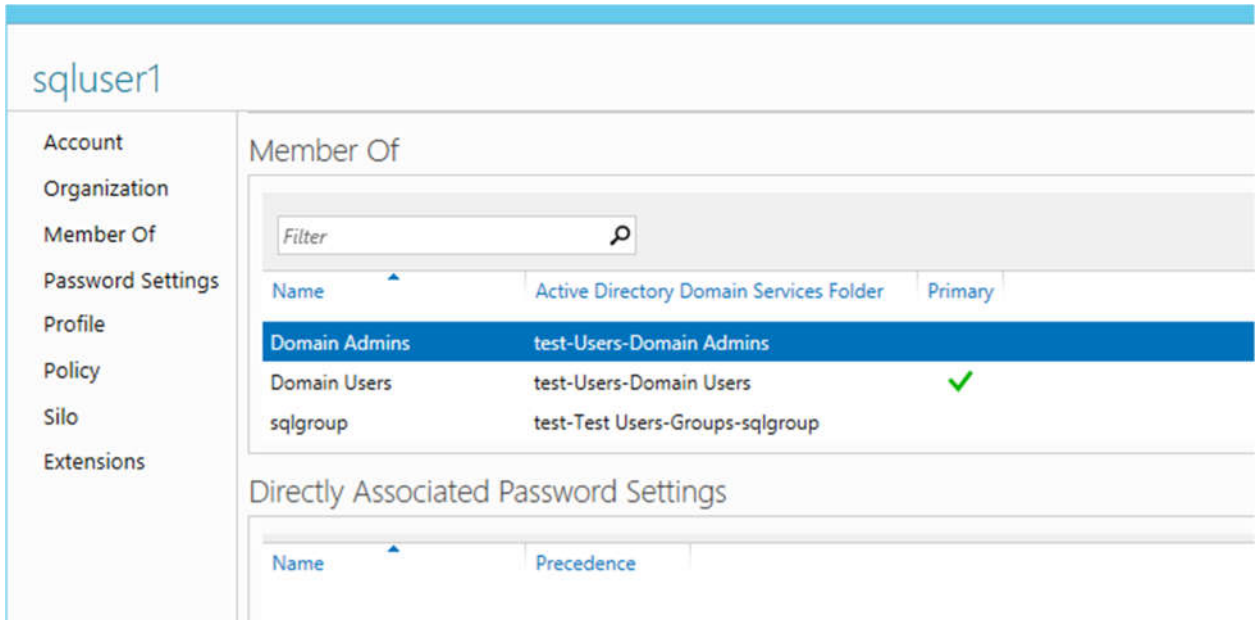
sqluser1

Account
Organization
Member Of
Password Settings
Profile
Policy
Silo
Extensions

Member Of

Filter

| Name | Active Directory Domain Services Folder | Primary |
|---|---|---|
| Domain Admins | test-Users-Domain Admins | |
| Domain Users | test-Users-Domain Users | ✓ |
| sqlgroup | test-Test Users-Groups-sqlgroup | |

Directly Associated Password Settings

| Name | Precedence |
|---|---|